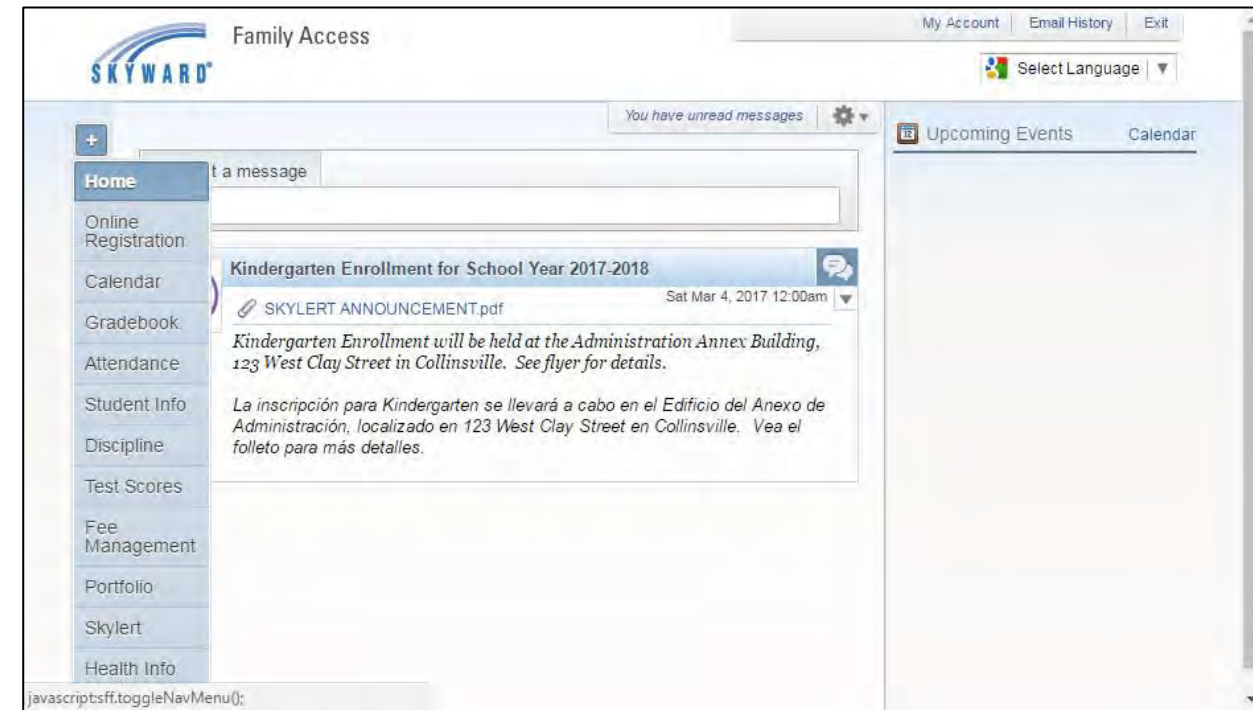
SKYWARD®

Family Access

My Account | Email History | Exit

Select Language | ▼

You have unread messages

+

Home

Online Registration

Calendar

Gradebook

Attendance

Student Info

Discipline

Test Scores

Fee Management

Portfolio

Skylert

Health Info

t a message

Kindergarten Enrollment for School Year 2017-2018

SKYLERT ANNOUNCEMENT.pdf

Sat Mar 4, 2017 12:00am

Kindergarten Enrollment will be held at the Administration Annex Building, 123 West Clay Street in Collinsville. See flyer for details.

La inscripción para Kindergarten se llevará a cabo en el Edificio del Anexo de Administración, localizado en 123 West Clay Street en Collinsville. Vea el folleto para más detalles.

Upcoming Events

Calendar

javascript:sff.toggleNavMenu();